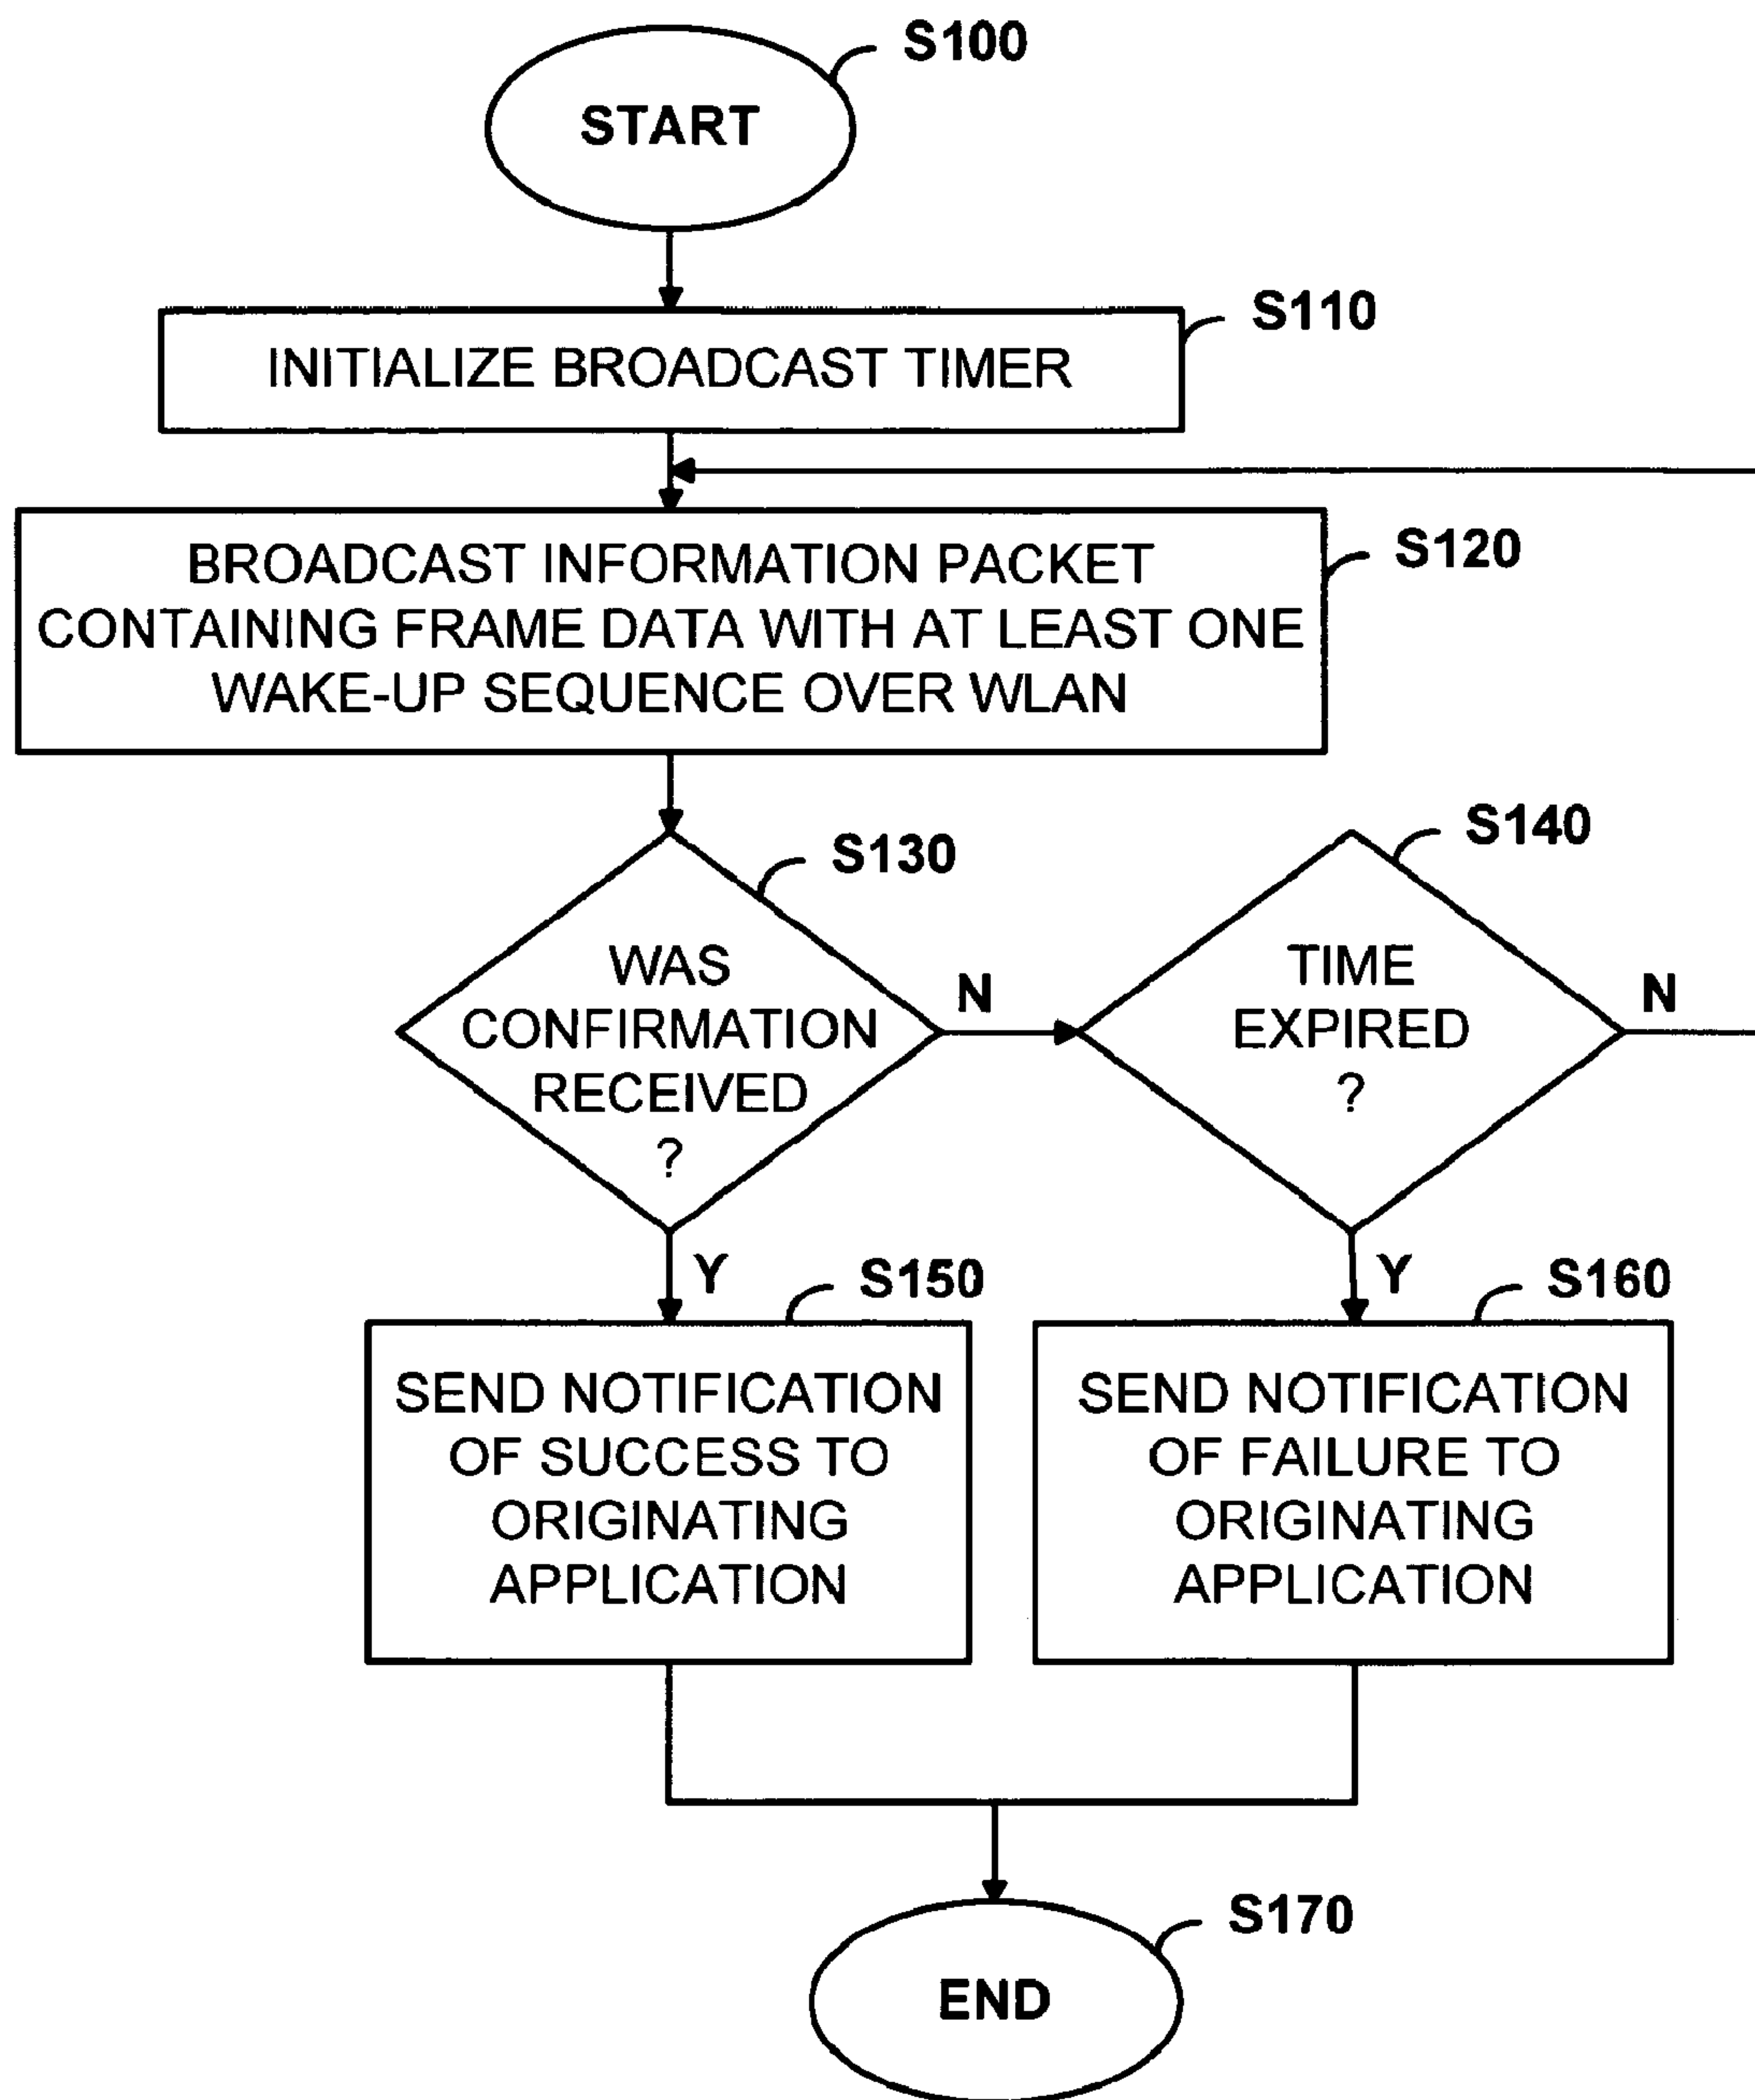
S100
START

S110
INITIALIZE BROADCAST TIMER

S120
BROADCAST INFORMATION PACKET CONTAINING FRAME DATA WITH AT LEAST ONE WAKE-UP SEQUENCE OVER WLAN

S130
WAS CONFIRMATION RECEIVED ?

N

S140
TIME EXPIRED ?

N

Y

S150
SEND NOTIFICATION OF SUCCESS TO ORIGINATING APPLICATION

Y

S160
SEND NOTIFICATION OF FAILURE TO ORIGINATING APPLICATION

S170
END